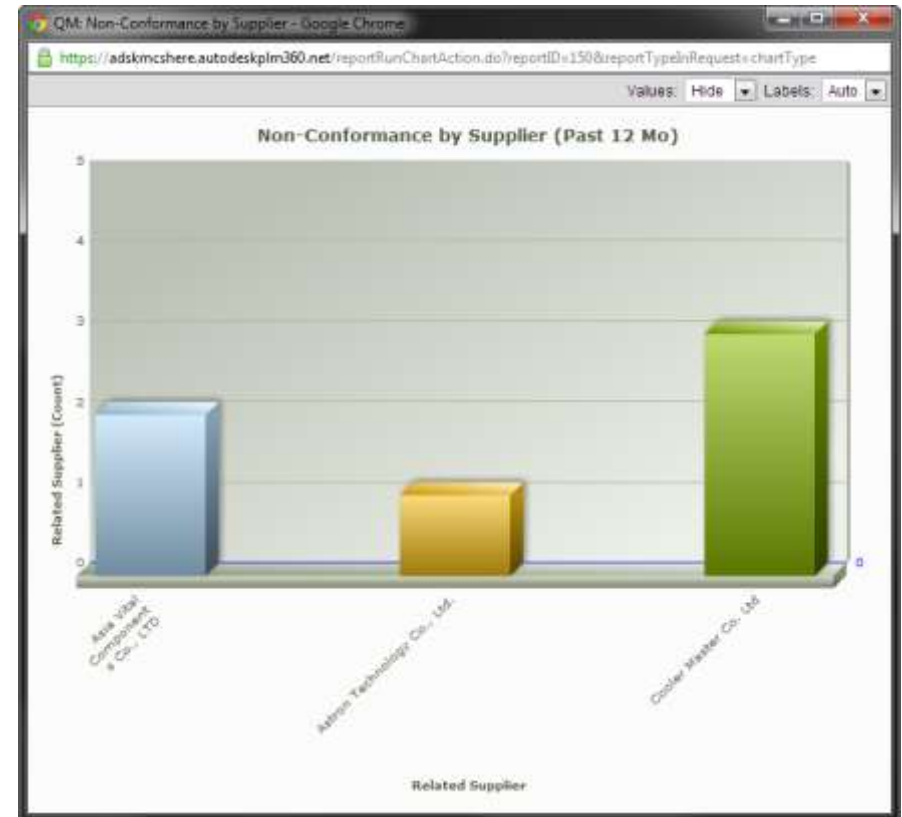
QM: Non-Conformance by Supplier - Google Chrome

https://adskmcshere.autodeskplm360.net/reportRunChartAction.do?reportID=150&reportTypeInRequest=chartType

Values: Hide Labels: Auto

Non-Conformance by Supplier (Past 12 Mo)

5
4
3
2
1
0

Related Supplier (Count)

0

Asia Vital Component s Co., LTD

Astron Technology Co., Ltd.

Cooler Master Co. Ltd

Related Supplier